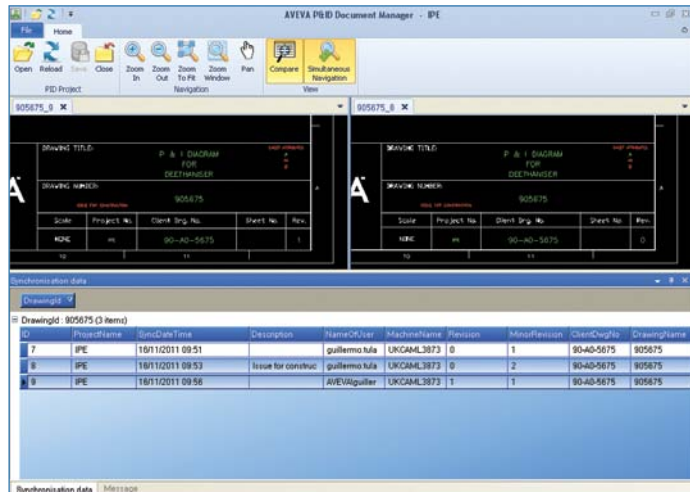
AVEVA P&ID Document Manager - IPE

File Home

Open Reload Save Close
PID Project

Zoom In Zoom Out Zoom To Fit Zoom Window Pan
Navigation

Compare Simultaneous Navigation
View

905675_0 ✕

905675_0 ✕

DRAWING TITLE:
P & I DIAGRAM
FOR
DEETHANISER

DRAWING NUMBER:
905675

| Scale | Project No. | Client Drg. No. | Sheet No. | Rev. |
|---|---|---|---|---|
| NONE | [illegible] | 90-A0-5675 | | 1 |

DRAWING TITLE:
P & I DIAGRAM
FOR
DEETHANISER

DRAWING NUMBER:
905675

| Scale | Project No. | Client Drg. No. | Sheet No. | Rev. |
|---|---|---|---|---|
| NONE | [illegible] | 90-A0-5675 | | 0 |

Synchronisation data

DrawingId

DrawingId : 905675 (3 items)

| ID | ProjectName | SyncDateTime | Description | NameOfUser | MachineName | Revision | MinorRevision | ClientDwgNo | DrawingName |
|---|---|---|---|---|---|---|---|---|---|
| 7 | IPE | 18/11/2011 09:51 | | guillermo.tula | UKCAML3873 | 0 | 1 | 90-A0-5675 | 905675 |
| 8 | IPE | 18/11/2011 09:53 | Issue for construc | guillermo.tula | UKCAML3873 | 0 | 2 | 90-A0-5675 | 905675 |
| 9 | IPE | 18/11/2011 09:56 | | AVEVA\guiller | UKCAML3873 | 1 | 1 | 90-A0-5675 | 905675 |

Synchronisation data Message